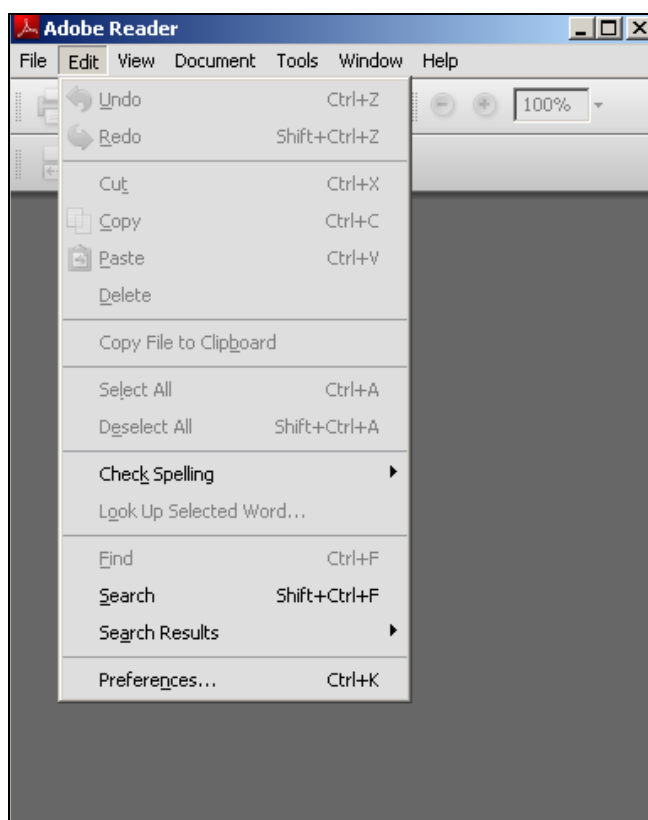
Adobe Reader

File Edit View Document Tools Window Help

100%

Undo Ctrl+Z
Redo Shift+Ctrl+Z

Cut Ctrl+X
Copy Ctrl+C
Paste Ctrl+V
Delete

Copy File to Clipboard

Select All Ctrl+A
Deselect All Shift+Ctrl+A

Check Spelling
Look Up Selected Word...

Find Ctrl+F
Search Shift+Ctrl+F
Search Results

Preferences... Ctrl+K